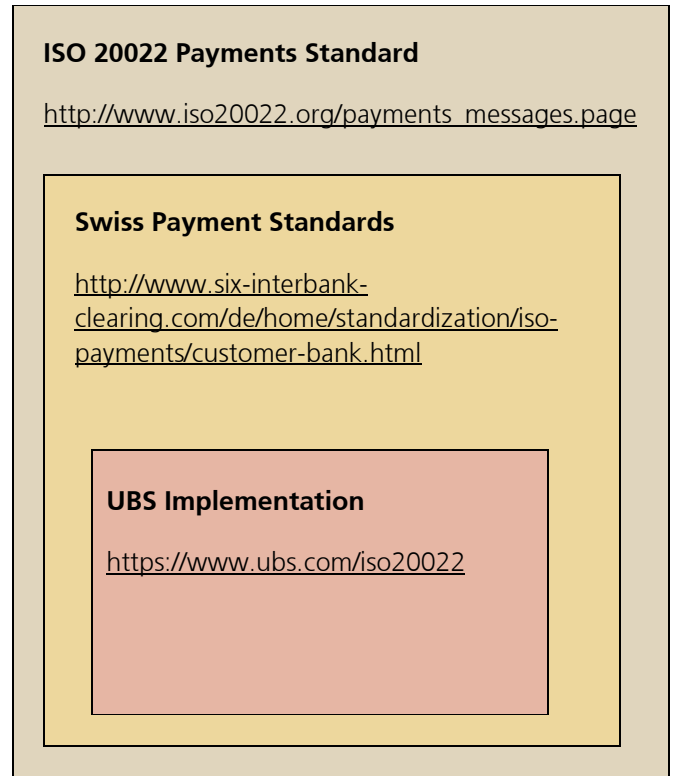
ISO 20022 Payments Standard

http://www.iso20022.org/payments_messages.page

Swiss Payment Standards

http://www.six-interbank-clearing.com/de/home/standardization/iso-payments/customer-bank.html

UBS Implementation

https://www.ubs.com/iso20022